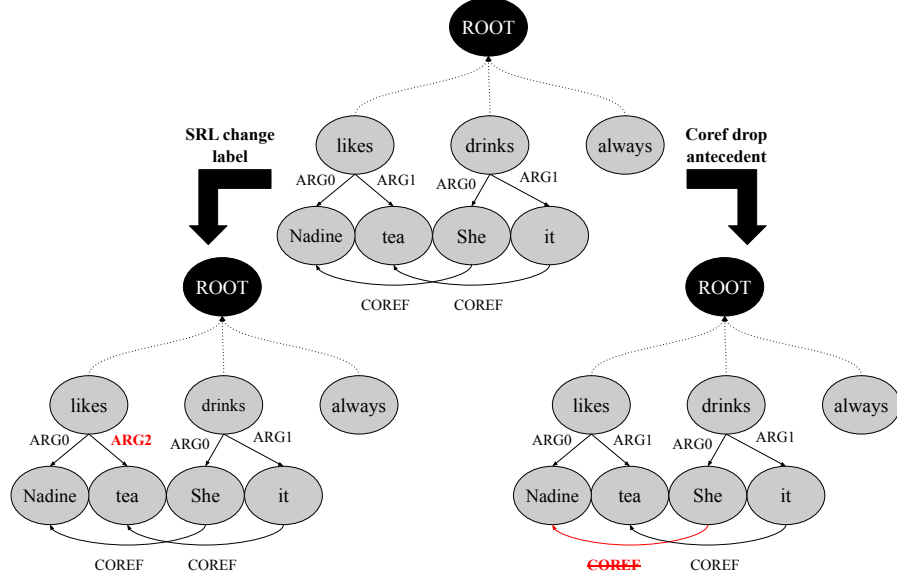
ROOT

likes

drinks

always

ARG0

ARG1

ARG0

ARG1

Nadine

tea

She

it

COREF

COREF

SRL change label

Coref drop antecedent

ROOT

likes

drinks

always

ARG0

ARG2

ARG0

ARG1

Nadine

tea

She

it

COREF

COREF

ROOT

likes

drinks

always

ARG0

ARG1

ARG0

ARG1

Nadine

tea

She

it

~~COREF~~

COREF